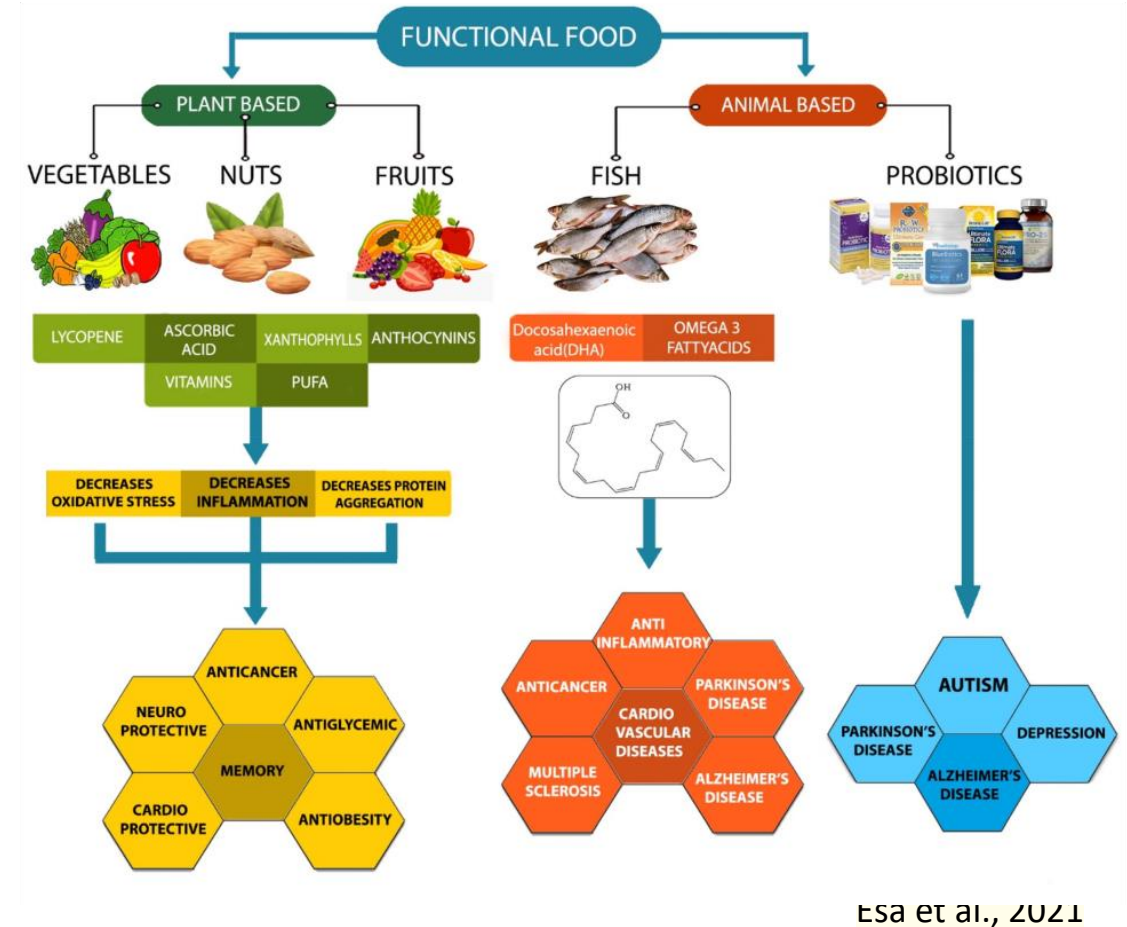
FUNCTIONAL FOOD

PLANT BASED

ANIMAL BASED

VEGETABLES NUTS FRUITS

FISH

PROBIOTICS

LYCOPENE
ASCORBIC ACID
XANTHOPHYLLS
ANTHOCYNINS
VITAMINS
PUFA

Docosahexaenoic acid(DHA)
OMEGA 3 FATTYACIDS

OH

DECREASES OXIDATIVE STRESS
DECREASES INFLAMMATION
DECREASES PROTEIN AGGREGATION

ANTICANCER
NEURO PROTECTIVE
ANTIGLYCEMIC
MEMORY
CARDIO PROTECTIVE
ANTIOBESITY

ANTI INFLAMMATORY
ANTICANCER
PARKINSON'S DISEASE
CARDIO VASCULAR DISEASES
MULTIPLE SCLEROSIS
ALZHEIMER'S DISEASE

AUTISM
PARKINSON'S DISEASE
DEPRESSION
ALZHEIMER'S DISEASE

Esa et al., 2021